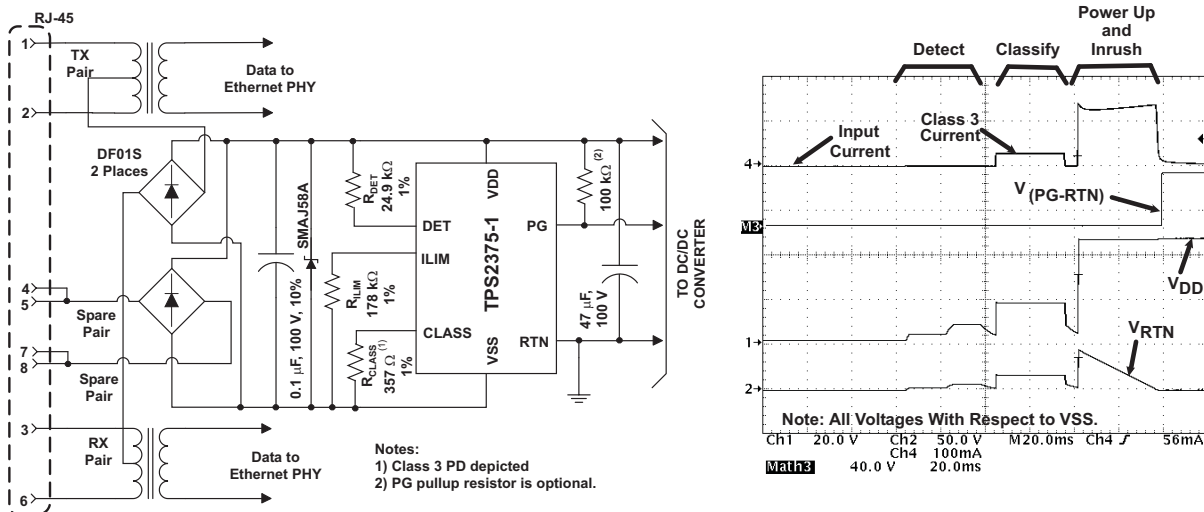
RJ-45

1
2
3
4
5
6
7
8

TX Pair

Data to Ethernet PHY

DF01S 2 Places

Spare Pair

Spare Pair

RX Pair

Data to Ethernet PHY

0.1 μF, 100 V, 10%

SMAJ58A

$R_{DET}$ 24.9 kΩ 1%

$R_{ILIM}$ 178 kΩ 1%

$R_{CLASS}$ 357 Ω $^{(1)}$ 1%

DET

ILIM

CLASS

VDD

PG

RTN

VSS

TPS2375-1

100 kΩ $^{(2)}$

47 μF, 100 V

TO DC/DC CONVERTER

Notes:
1) Class 3 PD depicted
2) PG pullup resistor is optional.

Power Up and Inrush

Detect

Classify

Input Current

Class 3 Current

4

$V_{(PG-RTN)}$

M3

$V_{DD}$

$V_{RTN}$

1

2

Note: All Voltages With Respect to VSS.

Ch1 20.0 V Ch2 50.0 V M20.0ms Ch4 ∫ 56mA
Ch4 100mA
Math3 40.0 V 20.0ms